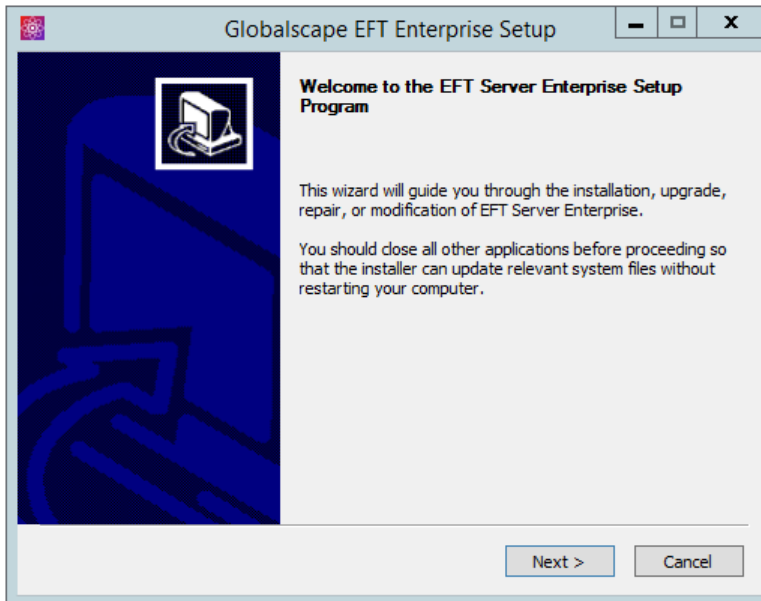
Globalscape EFT Enterprise Setup

Welcome to the EFT Server Enterprise Setup Program

This wizard will guide you through the installation, upgrade, repair, or modification of EFT Server Enterprise.

You should close all other applications before proceeding so that the installer can update relevant system files without restarting your computer.

Next >

Cancel